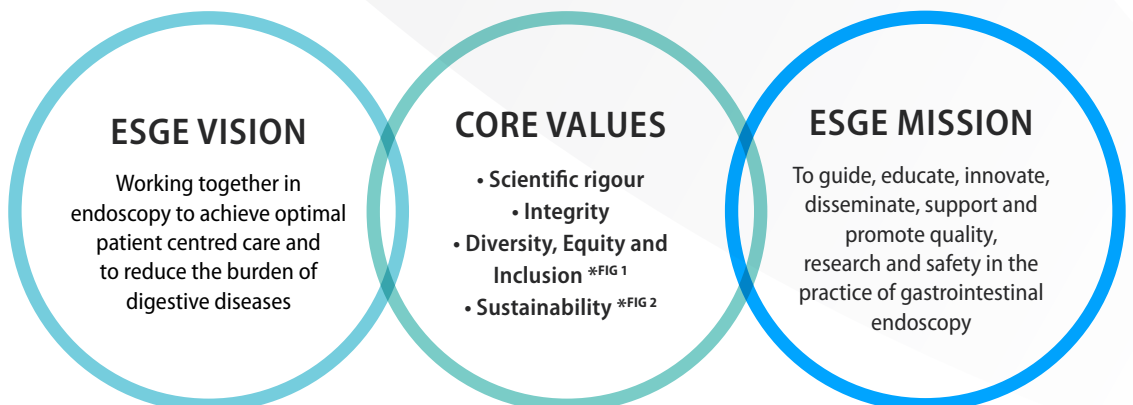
ESGE VISION

Working together in endoscopy to achieve optimal patient centred care and to reduce the burden of digestive diseases

CORE VALUES

• Scientific rigour
• Integrity
• Diversity, Equity and Inclusion *FIG 1
• Sustainability *FIG 2

ESGE MISSION

To guide, educate, innovate, disseminate, support and promote quality, research and safety in the practice of gastrointestinal endoscopy